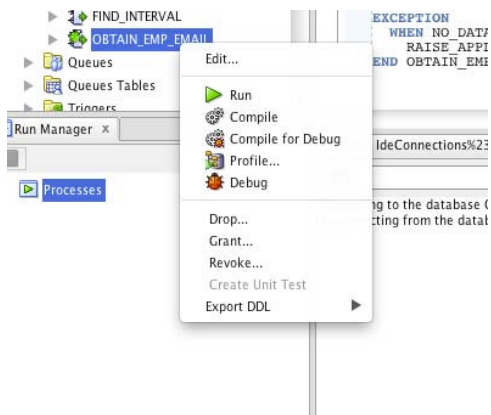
FIND_INTERVAL
OBTAIN_EMP_EMAIL
Queues
Queues Tables
Triggers
Run Manager ×
Processes

Edit...
Run
Compile
Compile for Debug
Profile...
Debug
Drop...
Grant...
Revoke...
Create Unit Test
Export DDL

EXCEPTION
WHEN NO_DATA
RAISE_APPI
END OBTAIN_EMP

IdeConnections%23
ng to the database
cting from the datab